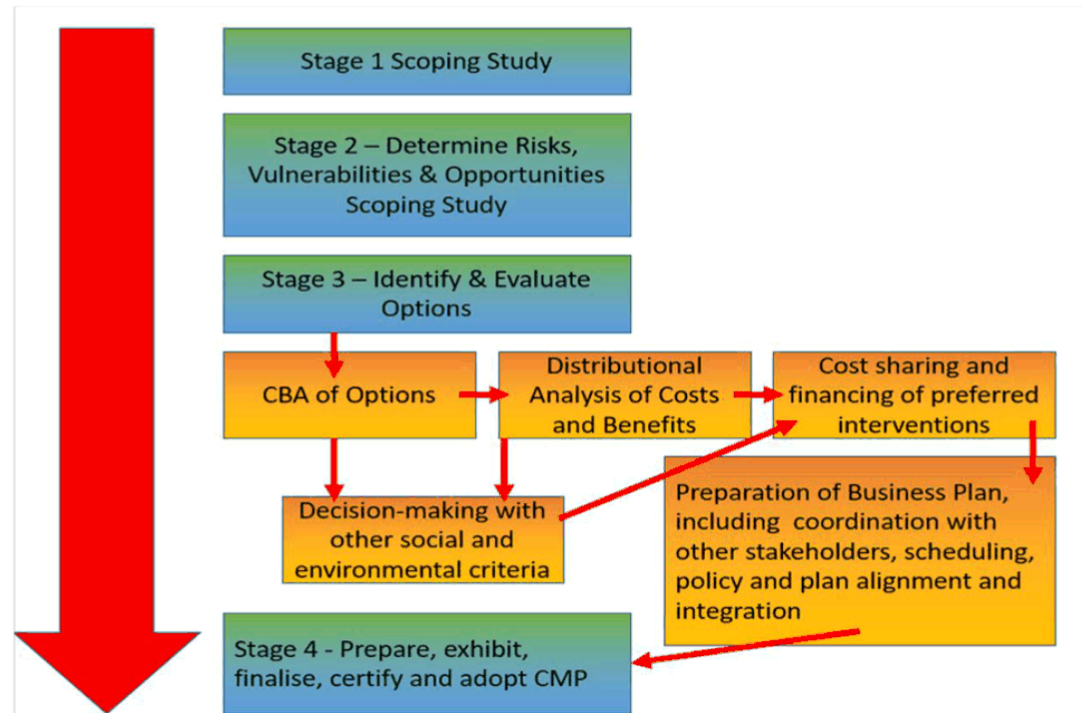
Stage 1 Scoping Study

Stage 2 – Determine Risks, Vulnerabilities & Opportunities Scoping Study

Stage 3 – Identify & Evaluate Options

CBA of Options

Distributional Analysis of Costs and Benefits

Cost sharing and financing of preferred interventions

Decision-making with other social and environmental criteria

Preparation of Business Plan, including coordination with other stakeholders, scheduling, policy and plan alignment and integration

Stage 4 - Prepare, exhibit, finalise, certify and adopt CMP